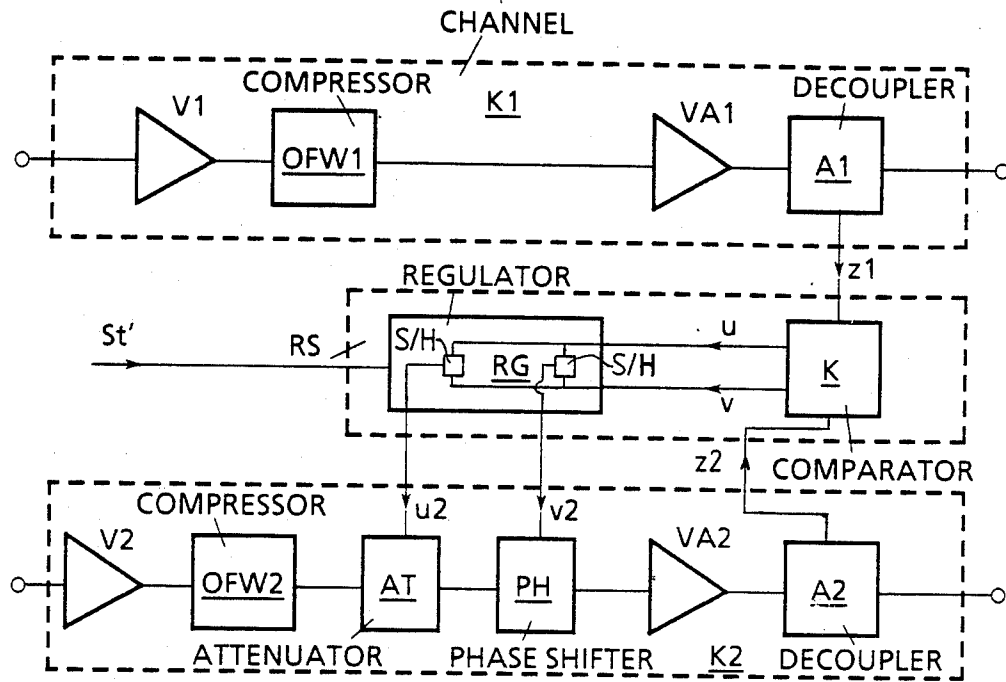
CHANNEL

COMPRESSOR

V1

K1

DECOUPLER

OFW1

VA1

A1

z1

REGULATOR

St'

RS

S/H

RG

S/H

u

K

v

z2

COMPARATOR

COMPRESSOR

u2

v2

V2

VA2

OFW2

AT

PH

A2

ATTENUATOR

PHASE SHIFTER

K2

DECOUPLER